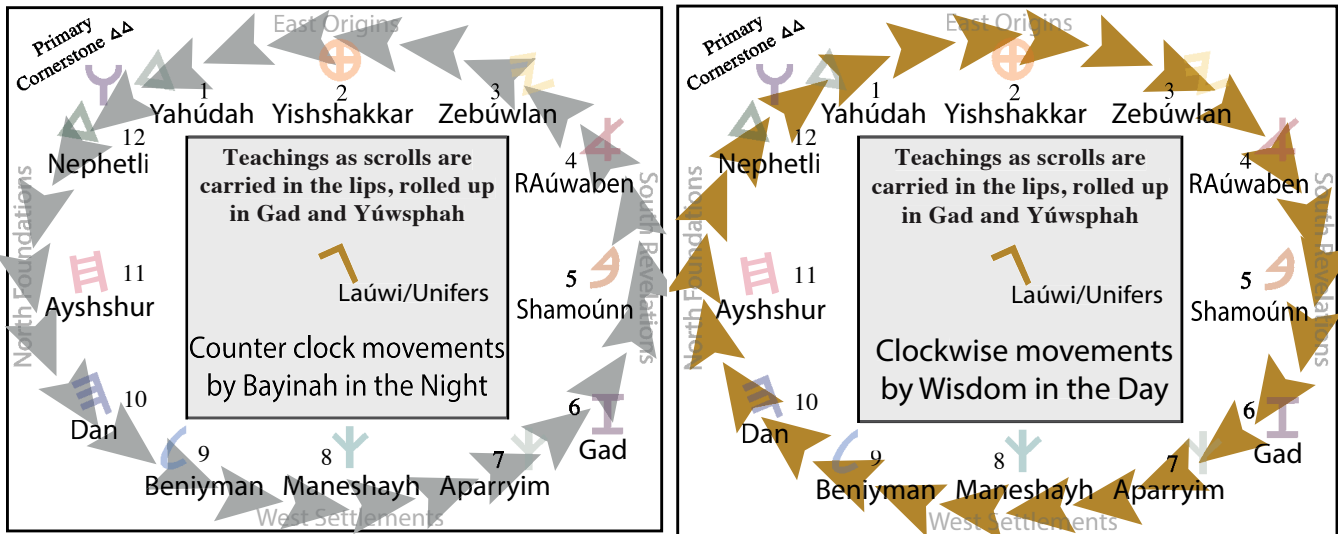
Primary Cornerstone ΔΔ

East Origins

1 Yahúdah
2 Yishshakkar
3 Zebúwlan
4 RAúwaben
5 Shamoúnn
6 Gad
7 Aparryim
8 Maneshayh
9 Beniyman
10 Dan
11 Ayshshur
12 Nephetli

North Foundations
South Revelations
West Settlements

Teachings as scrolls are carried in the lips, rolled up in Gad and Yúwsphah

Laúwi/Unifers

Counter clock movements by Bayinah in the Night

Primary Cornerstone ΔΔ

East Origins

1 Yahúdah
2 Yishshakkar
3 Zebúwlan
4 RAúwaben
5 Shamoúnn
6 Gad
7 Aparryim
8 Maneshayh
9 Beniyman
10 Dan
11 Ayshshur
12 Nephetli

North Foundations
South Revelations
West Settlements

Teachings as scrolls are carried in the lips, rolled up in Gad and Yúwsphah

Laúwi/Unifers

Clockwise movements by Wisdom in the Day